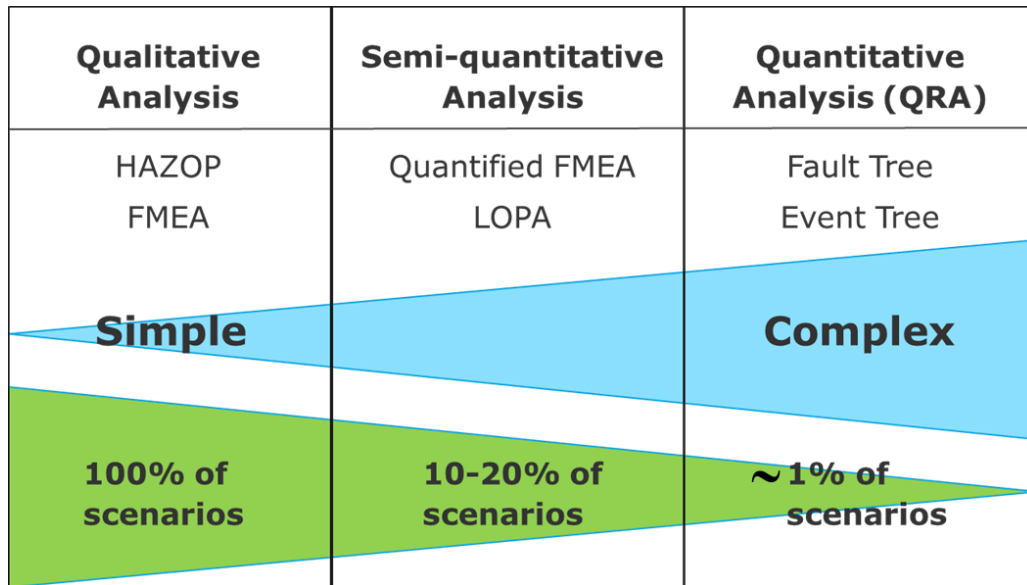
| Qualitative Analysis | Semi-quantitative Analysis | Quantitative Analysis (QRA) |
|---|---|---|
| HAZOP<br>FMEA | Quantified FMEA<br>LOPA | Fault Tree<br>Event Tree |

Simple

Complex

100% of scenarios

10-20% of scenarios

~1% of scenarios